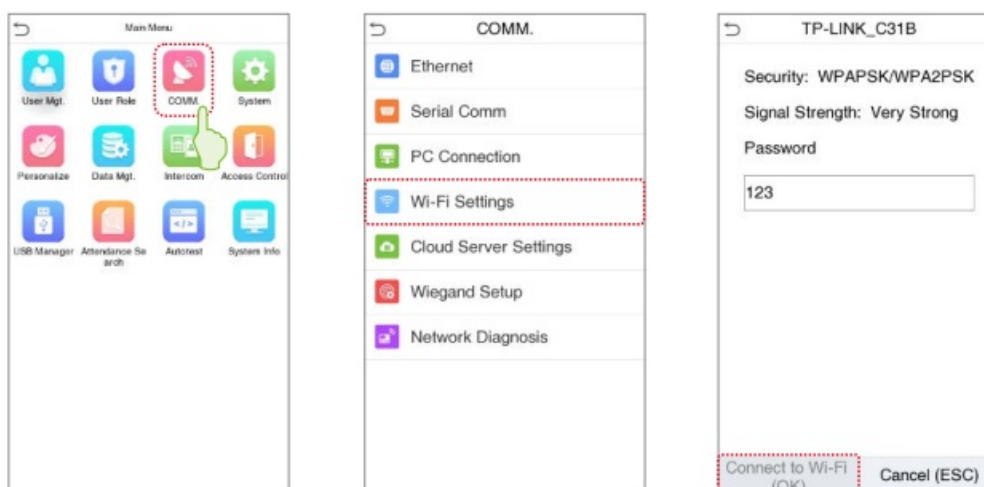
Main Menu

User Mgt.
User Role
COMM.
System
Personalize
Data Mgt.
Intercom
Access Control
USB Manager
Attendance Search
Autotest
System Info

COMM.

Ethernet
Serial Comm
PC Connection
Wi-Fi Settings
Cloud Server Settings
Wiegand Setup
Network Diagnosis

TP-LINK_C31B

Security: WPAPSK/WPA2PSK
Signal Strength: Very Strong
Password
123

Connect to Wi-Fi (OK)
Cancel (ESC)